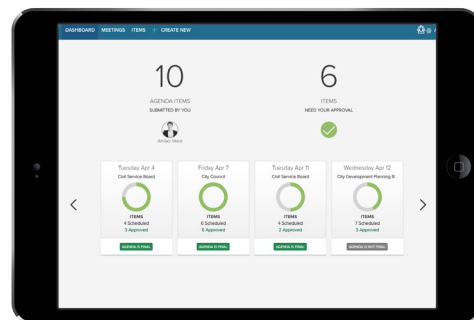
DASHBOARD MEETINGS ITEMS + CREATE NEW

10
AGENDA ITEMS
SUBMITTED BY YOU

Amber Ward

6
ITEMS
NEED YOUR APPROVAL

Tuesday Apr 4
Civil Service Board
ITEMS
4 Scheduled
3 Approved
AGENDA IS FINAL

Friday Apr 7
City Council
ITEMS
6 Scheduled
6 Approved
AGENDA IS FINAL

Tuesday Apr 11
Civil Service Board
ITEMS
4 Scheduled
2 Approved
AGENDA IS FINAL

Wednesday Apr 12
City Development Planning B
ITEMS
7 Scheduled
3 Approved
AGENDA IS NOT FINAL